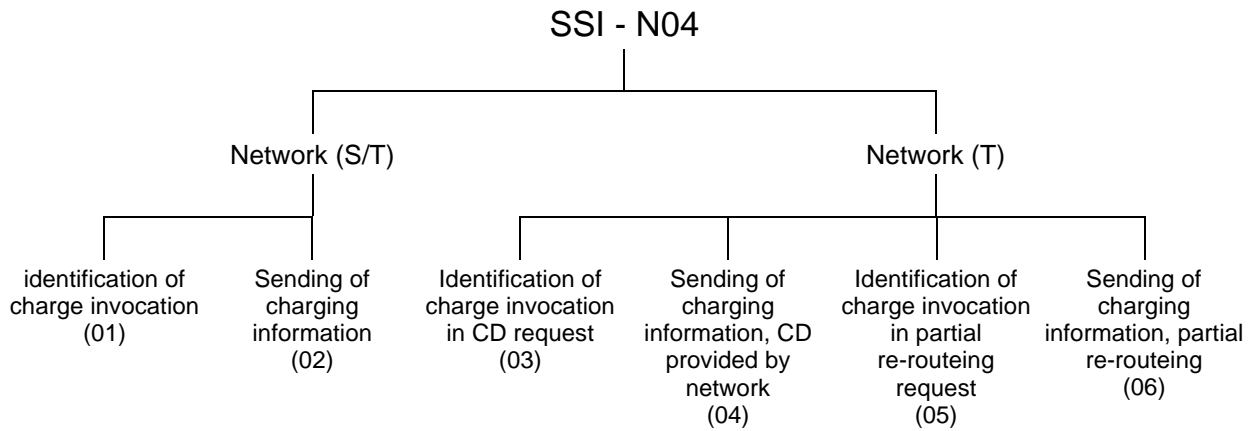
SSI - N04

Network (S/T)

Network (T)

identification of charge invocation (01)

Sending of charging information (02)

Identification of charge invocation in CD request (03)

Sending of charging information, CD provided by network (04)

Identification of charge invocation in partial re-routeing request (05)

Sending of charging information, partial re-routeing (06)